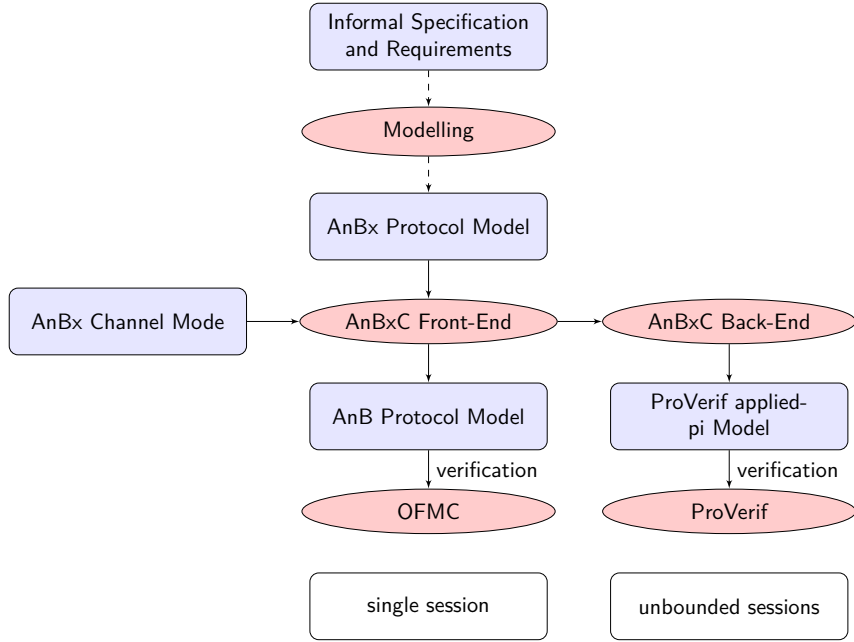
Informal Specification and Requirements

Modelling

AnBx Protocol Model

AnBx Channel Mode

AnBxC Front-End

AnBxC Back-End

AnB Protocol Model

ProVerif applied-pi Model

verification

verification

OFMC

ProVerif

single session

unbounded sessions